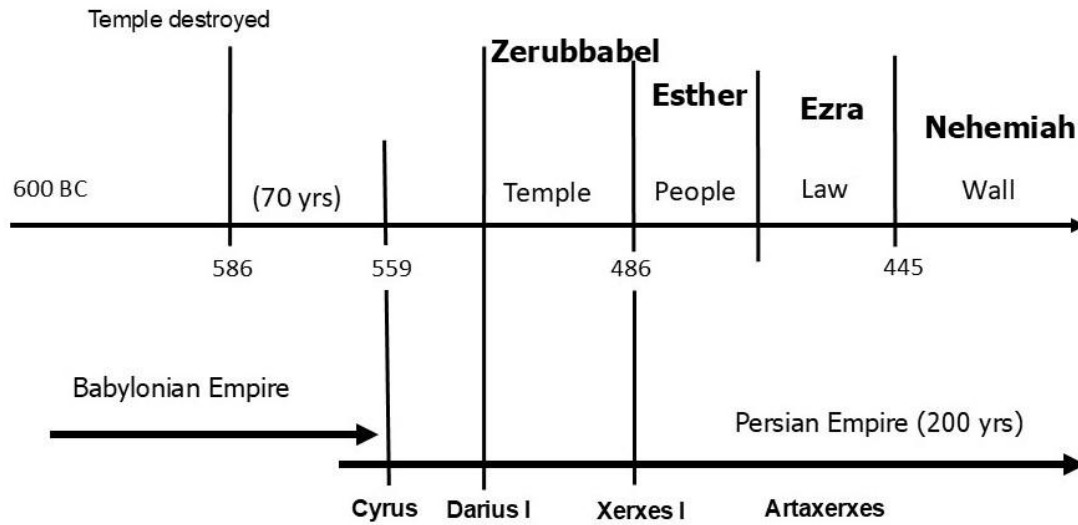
Temple destroyed

Zerubbabel

Esther

Ezra

Nehemiah

600 BC

(70 yrs)

Temple

People

Law

Wall

586

559

486

445

Babylonian Empire

Persian Empire (200 yrs)

Cyrus

Darius I

Xerxes I

Artaxerxes